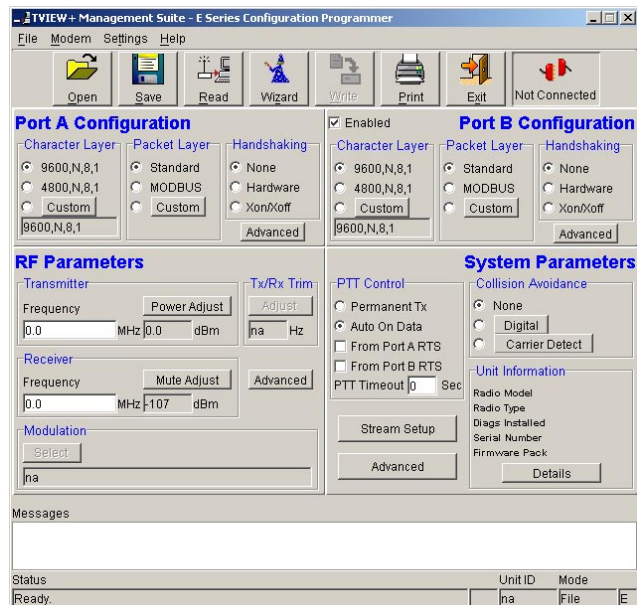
TVIEW+ Management Suite - E Series Configuration Programmer

File Modem Settings Help

Open Save Read Wizard Write Print Exit Not Connected

Port A Configuration

Character Layer
9600,N,8,1
4800,N,8,1
Custom
9600,N,8,1

Packet Layer
Standard
MODBUS
Custom

Handshaking
None
Hardware
Xon/Xoff
Advanced

Enabled

Port B Configuration

Character Layer
9600,N,8,1
4800,N,8,1
Custom
9600,N,8,1

Packet Layer
Standard
MODBUS
Custom

Handshaking
None
Hardware
Xon/Xoff
Advanced

RF Parameters

Transmitter
Frequency
Power Adjust
0.0 MHz 0.0 dBm

Tx/Rx Trim
Adjust
na Hz

Receiver
Frequency
Mute Adjust
Advanced
0.0 MHz -107 dBm

Modulation
Select
na

System Parameters

PTT Control
Permanent Tx
Auto On Data
From Port A RTS
From Port B RTS
PTT Timeout 0 Sec

Collision Avoidance
None
Digital
Carrier Detect

Unit Information
Radio Model
Radio Type
Diags Installed
Serial Number
Firmware Pack
Details

Stream Setup

Advanced

Messages

Status
Ready.
Unit ID
na
Mode
File
E